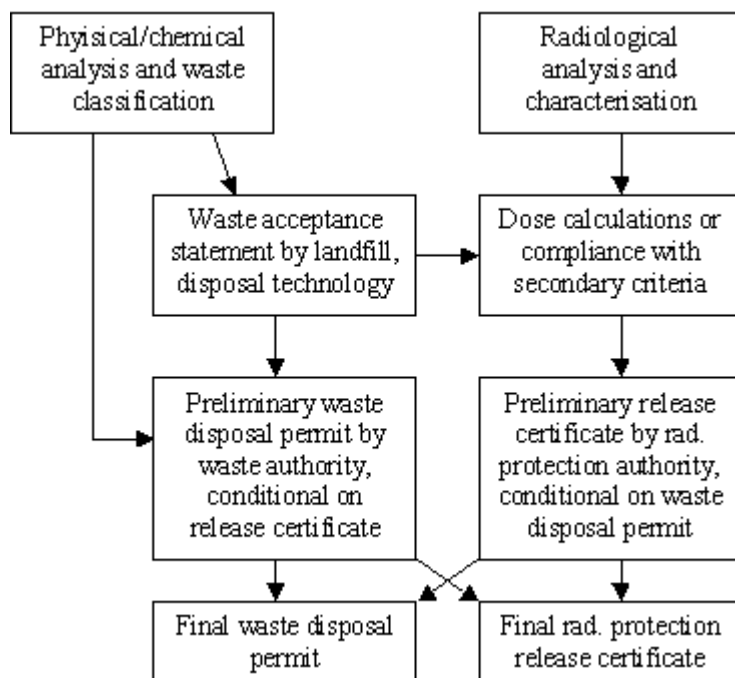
Physical/chemical analysis and waste classification

Radiological analysis and characterisation

Waste acceptance statement by landfill, disposal technology

Dose calculations or compliance with secondary criteria

Preliminary waste disposal permit by waste authority, conditional on release certificate

Preliminary release certificate by rad. protection authority, conditional on waste disposal permit

Final waste disposal permit

Final rad. protection release certificate